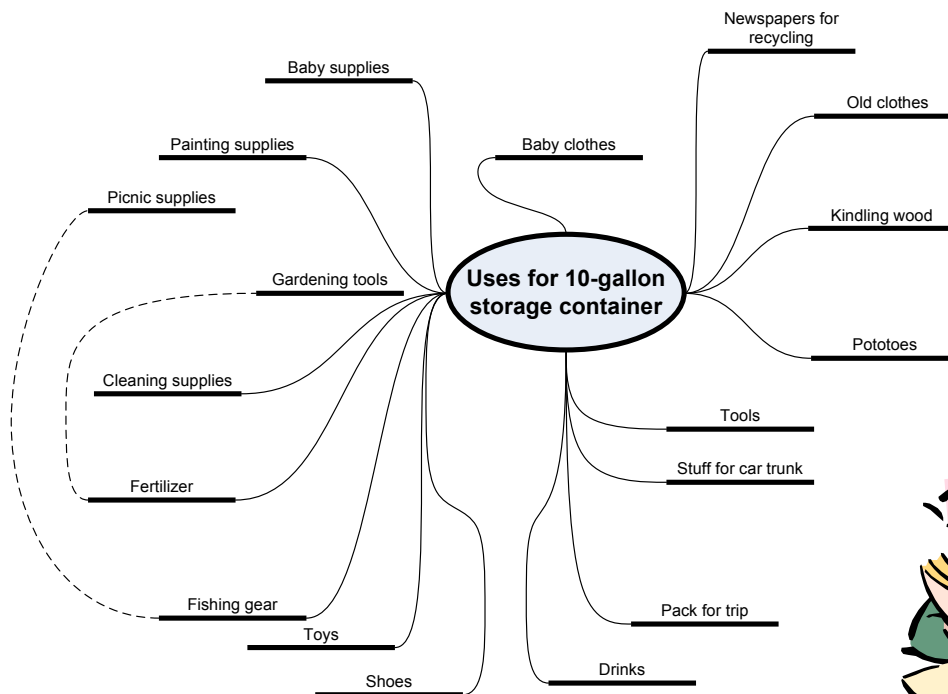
Uses for 10-gallon storage container

Baby clothes

Newspapers for recycling

Old clothes

Kindling wood

Pototoes

Tools

Stuff for car trunk

Pack for trip

Drinks

Shoes

Toys

Fishing gear

Fertilizer

Cleaning supplies

Gardening tools

Picnic supplies

Painting supplies

Baby supplies